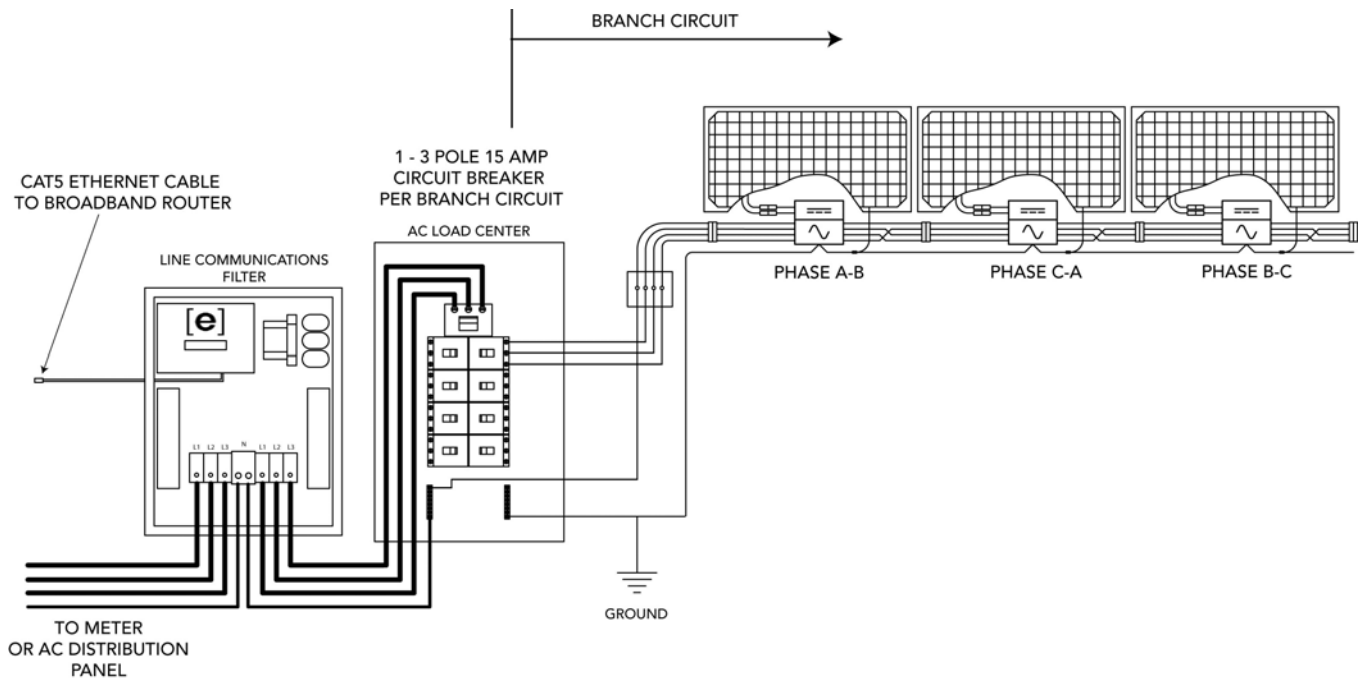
BRANCH CIRCUIT

1 - 3 POLE 15 AMP CIRCUIT BREAKER PER BRANCH CIRCUIT

CAT5 ETHERNET CABLE TO BROADBAND ROUTER

AC LOAD CENTER

LINE COMMUNICATIONS FILTER

[e]

L1 L2 L3 N L1 L2 L3

PHASE A-B

PHASE C-A

PHASE B-C

GROUND

TO METER OR AC DISTRIBUTION PANEL